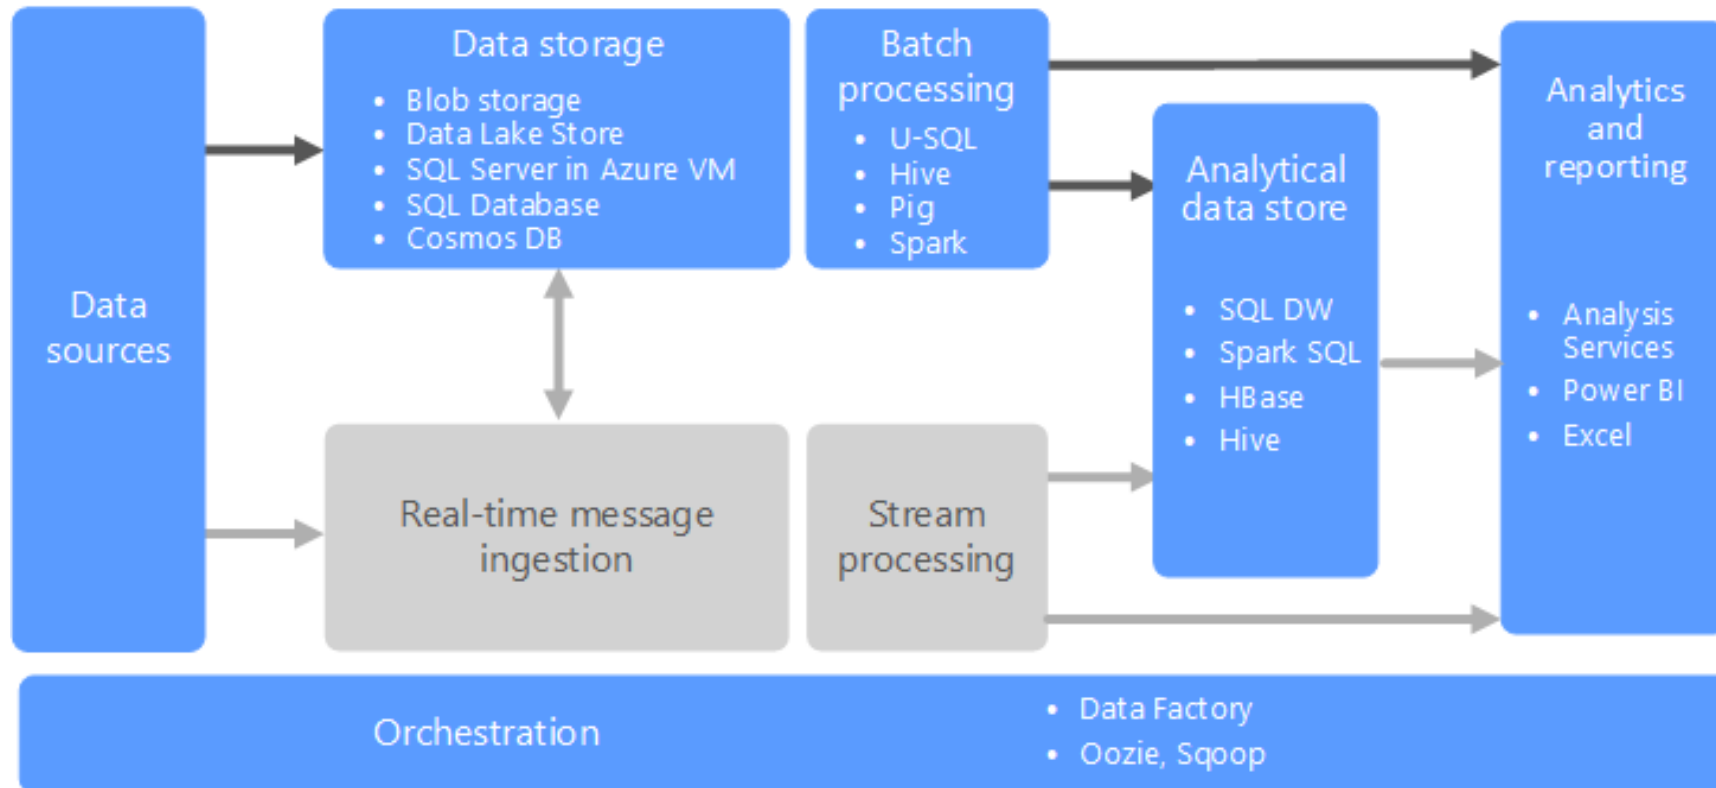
Data sources

Data storage
- Blob storage
- Data Lake Store
- SQL Server in Azure VM
- SQL Database
- Cosmos DB

Batch processing
- U-SQL
- Hive
- Pig
- Spark

Analytical data store
- SQL DW
- Spark SQL
- HBase
- Hive

Analytics and reporting
- Analysis Services
- Power BI
- Excel

Real-time message ingestion

Stream processing

Orchestration
- Data Factory
- Oozie, Sqoop